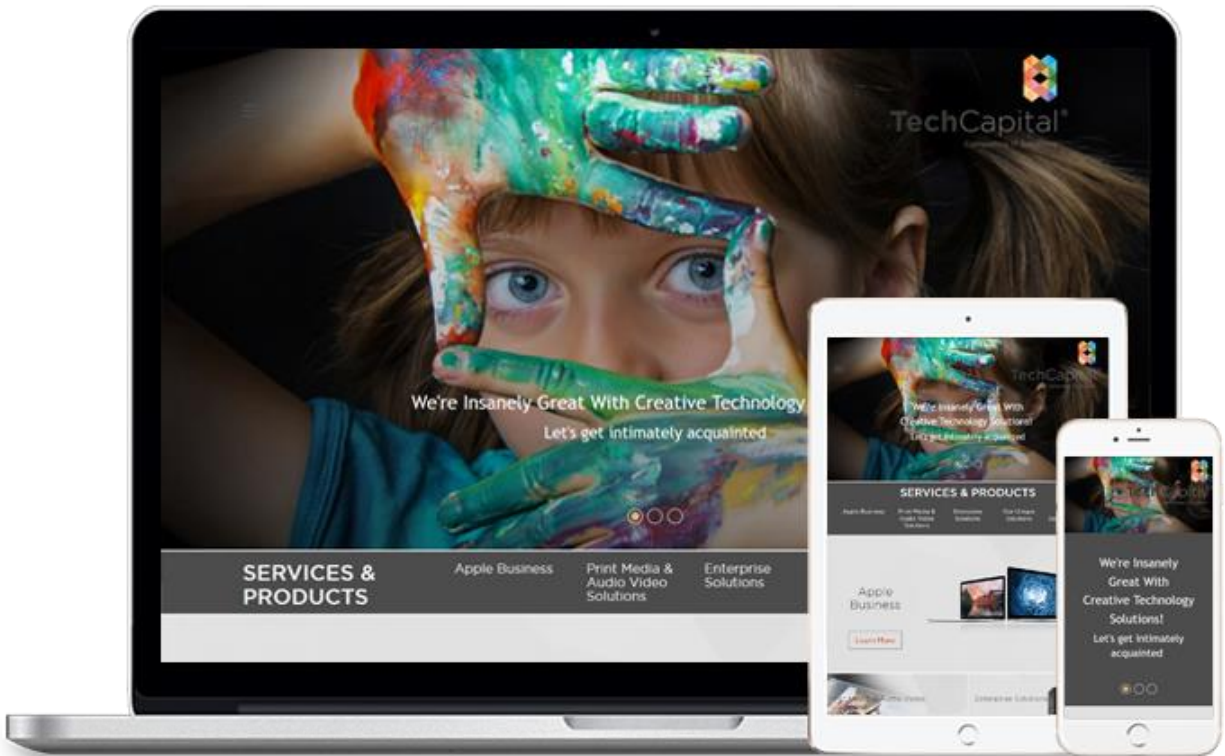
TechCapital®
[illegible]

We're Insanely Great With Creative Technology
Let's get intimately acquainted

SERVICES & PRODUCTS

Apple Business

Print Media & Audio Video Solutions

Enterprise Solutions

TechCapital

We're Insanely Great With Creative Technology Solutions!
Let's get intimately acquainted

SERVICES & PRODUCTS

Apple Business
Print Media & Audio Video Solutions
Enterprise Solutions
Our Unique Solutions

Apple Business
Learn More

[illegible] Video
Enterprise Solutions

We're Insanely Great With Creative Technology Solutions!
Let's get intimately acquainted